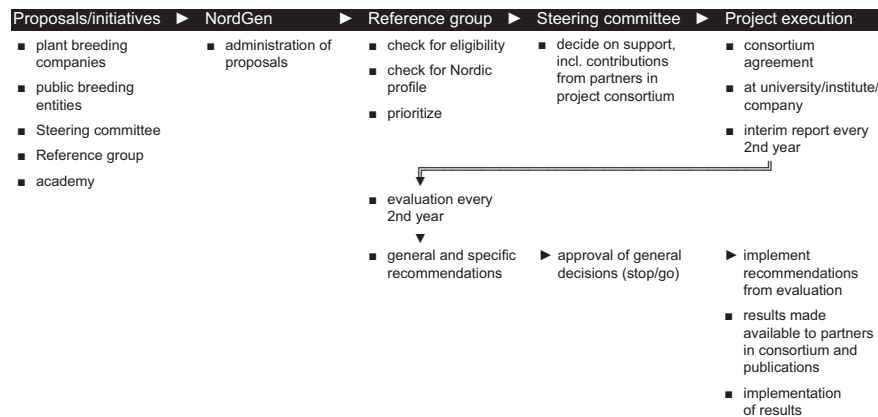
Proposals/initiatives ► NordGen ► Reference group ► Steering committee ► Project execution

- plant breeding companies
- public breeding entities
- Steering committee
- Reference group
- academy

- administration of proposals

- check for eligibility
- check for Nordic profile
- prioritize

- decide on support, incl. contributions from partners in project consortium

- consortium agreement
- at university/institute/ company
- interim report every 2nd year

- evaluation every 2nd year
- general and specific recommendations

► approval of general decisions (stop/go)

► implement recommendations from evaluation
- results made available to partners in consortium and publications
- implementation of results